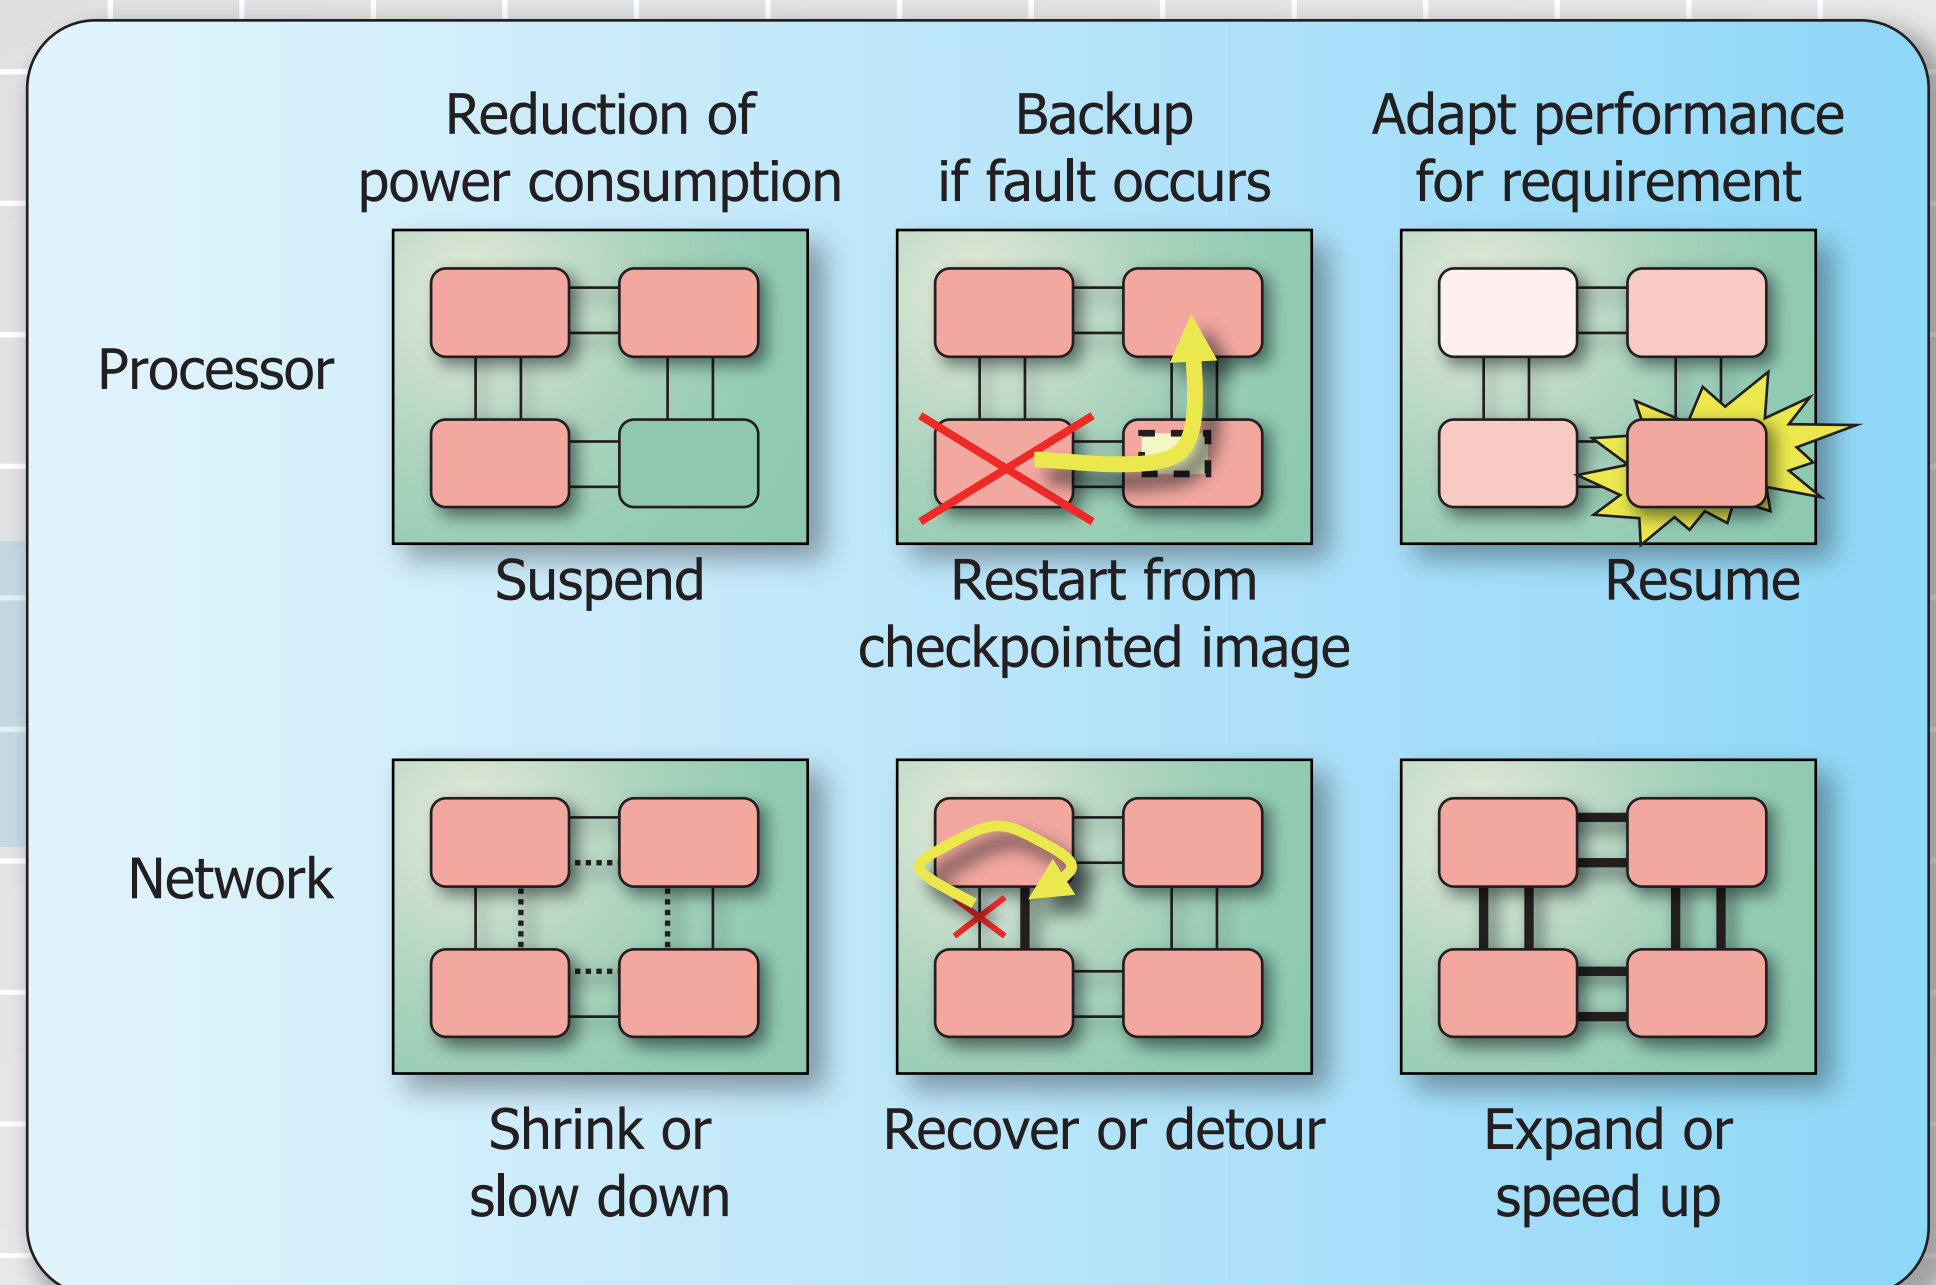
Reduction of power consumption

Backup if fault occurs

Adapt performance for requirement

Processor

Suspend

Restart from checkpointed image

Resume

Network

Shrink or slow down

Recover or detour

Expand or speed up